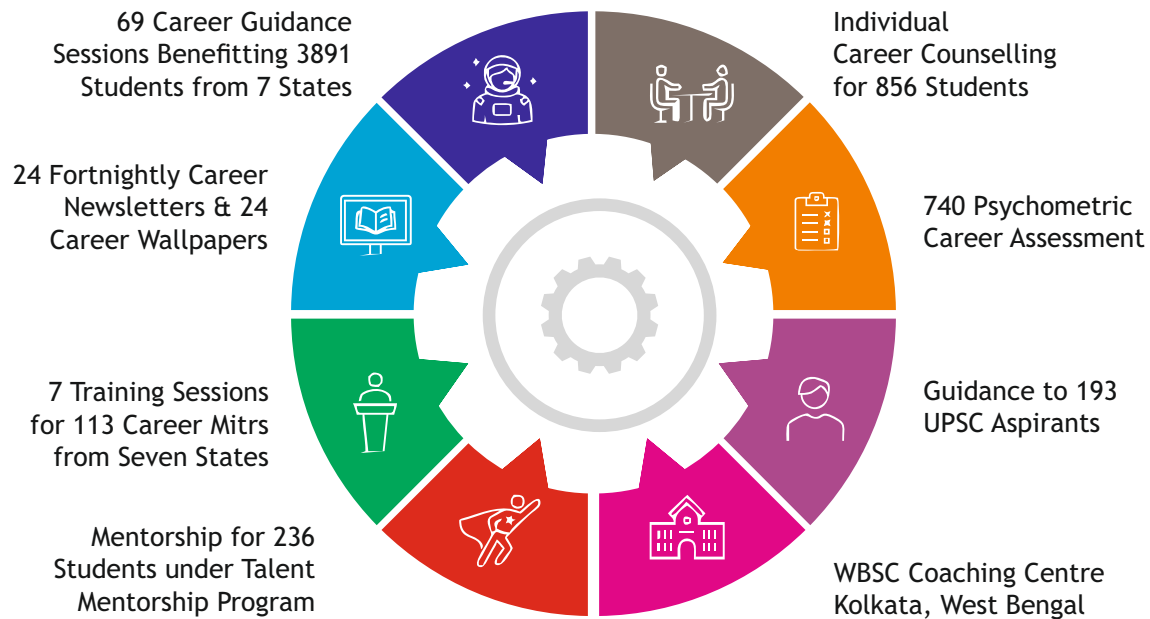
69 Career Guidance Sessions Benefitting 3891 Students from 7 States

Individual Career Counselling for 856 Students

24 Fortnightly Career Newsletters & 24 Career Wallpapers

740 Psychometric Career Assessment

7 Training Sessions for 113 Career Mitrs from Seven States

Guidance to 193 UPSC Aspirants

Mentorship for 236 Students under Talent Mentorship Program

WBSC Coaching Centre Kolkata, West Bengal